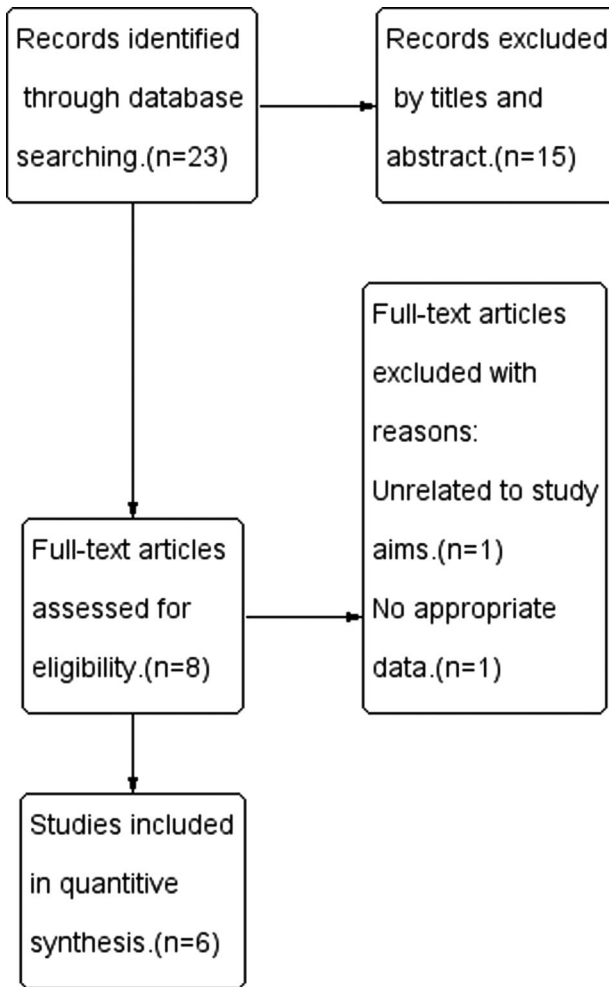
Records identified through database searching.(n=23)

Records excluded by titles and abstract.(n=15)

Full-text articles excluded with reasons:
Unrelated to study aims.(n=1)
No appropriate data.(n=1)

Full-text articles assessed for eligibility.(n=8)

Studies included in quantitive synthesis.(n=6)